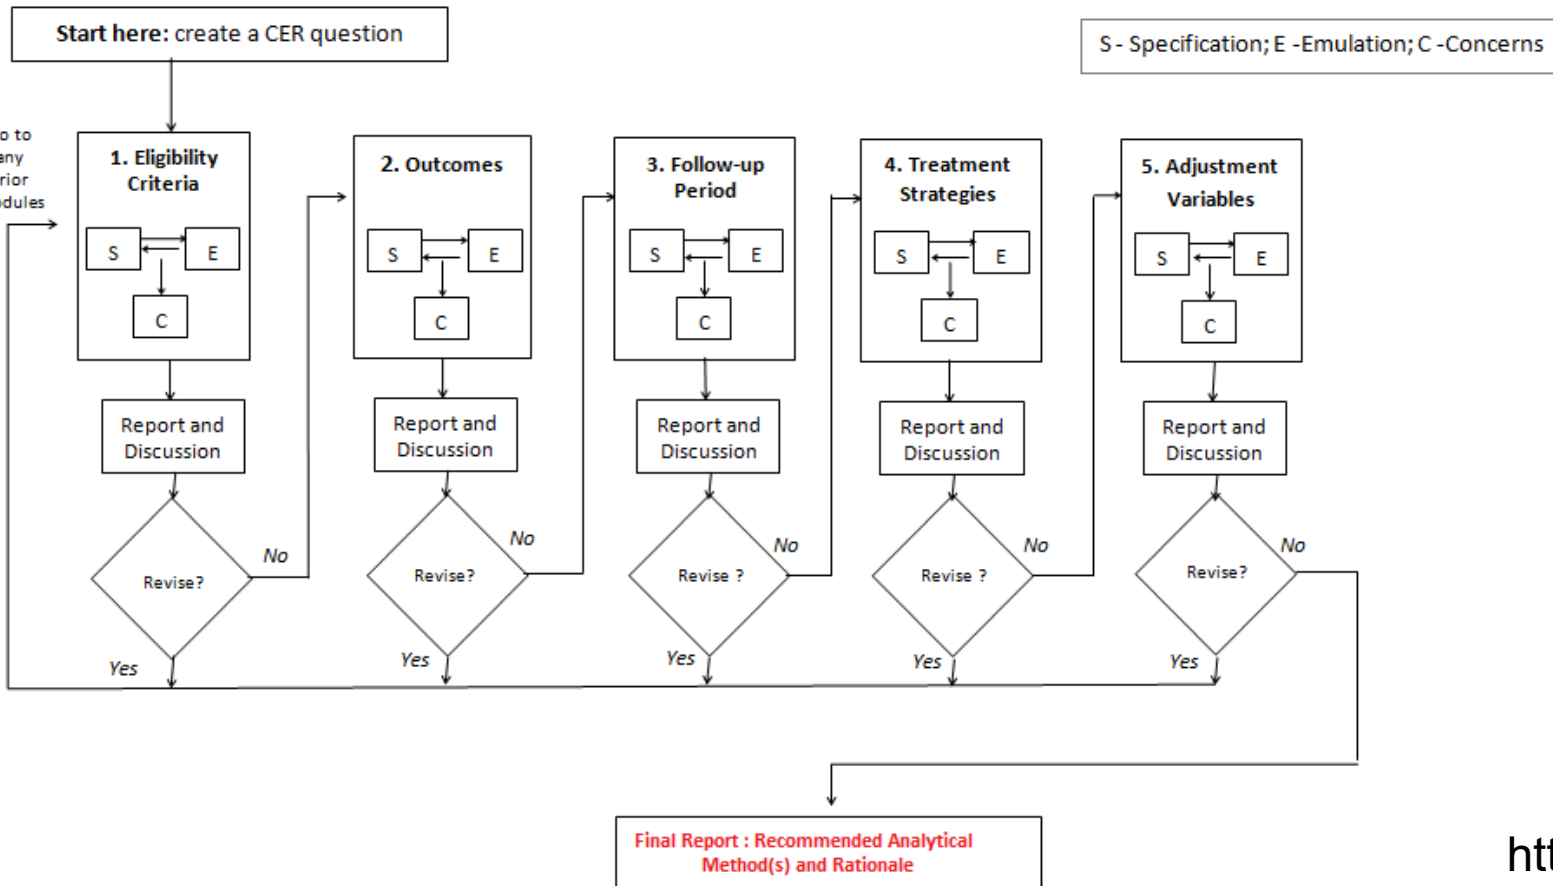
Start here: create a CER question

S - Specification; E -Emulation; C -Concerns

o to
any
rior
dules

1. Eligibility Criteria

S

E

C

Report and Discussion

Revise?

No

Yes

2. Outcomes

S

E

C

Report and Discussion

Revise?

No

Yes

3. Follow-up Period

S

E

C

Report and Discussion

Revise ?

No

Yes

4. Treatment Strategies

S

E

C

Report and Discussion

Revise ?

No

Yes

5. Adjustment Variables

S

E

C

Report and Discussion

Revise?

No

Yes

Final Report : Recommended Analytical Method(s) and Rationale

htt